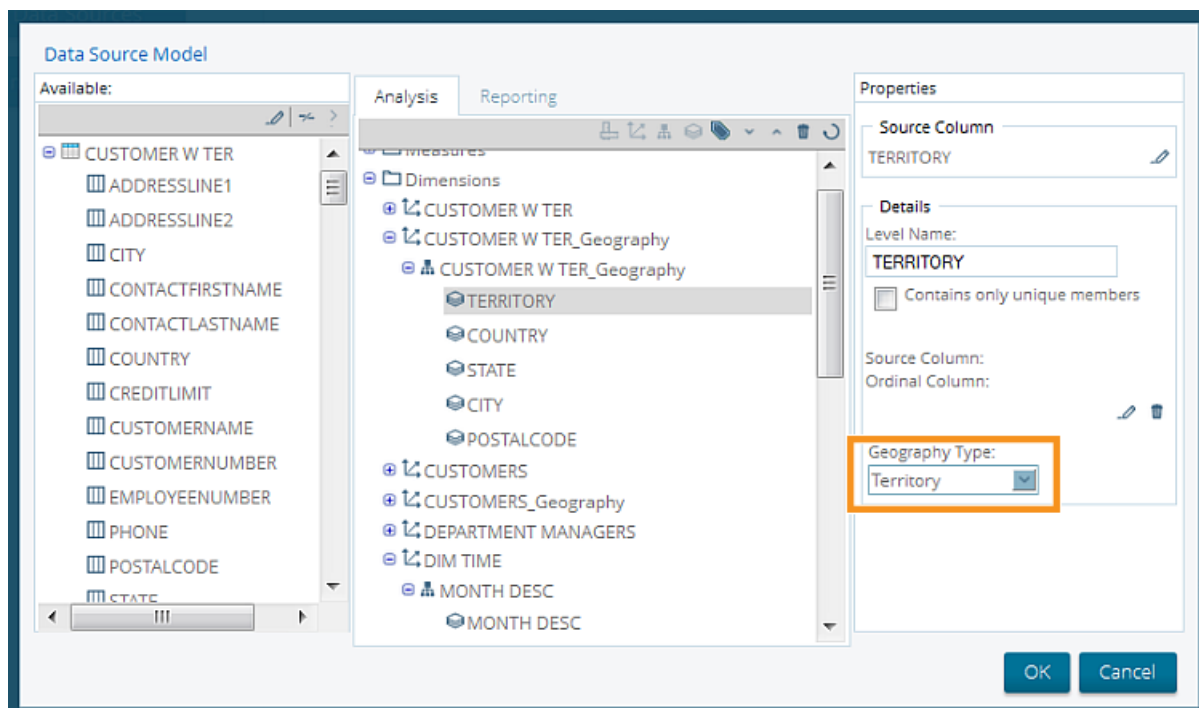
Data Source Model

Available:

CUSTOMER W TER
ADDRESSLINE1
ADDRESSLINE2
CITY
CONTACTFIRSTNAME
CONTACTLASTNAME
COUNTRY
CREDITLIMIT
CUSTOMERNAME
CUSTOMERNUMBER
EMPLOYEENUMBER
PHONE
POSTALCODE
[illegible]

Analysis
Reporting

Measures
Dimensions
CUSTOMER W TER
CUSTOMER W TER_Geography
CUSTOMER W TER_Geography
TERRITORY
COUNTRY
STATE
CITY
POSTALCODE
CUSTOMERS
CUSTOMERS_Geography
DEPARTMENT MANAGERS
DIM TIME
MONTH DESC
MONTH DESC

Properties
Source Column
TERRITORY
Details
Level Name:
TERRITORY
Contains only unique members
Source Column:
Ordinal Column:
Geography Type:
Territory

OK
Cancel